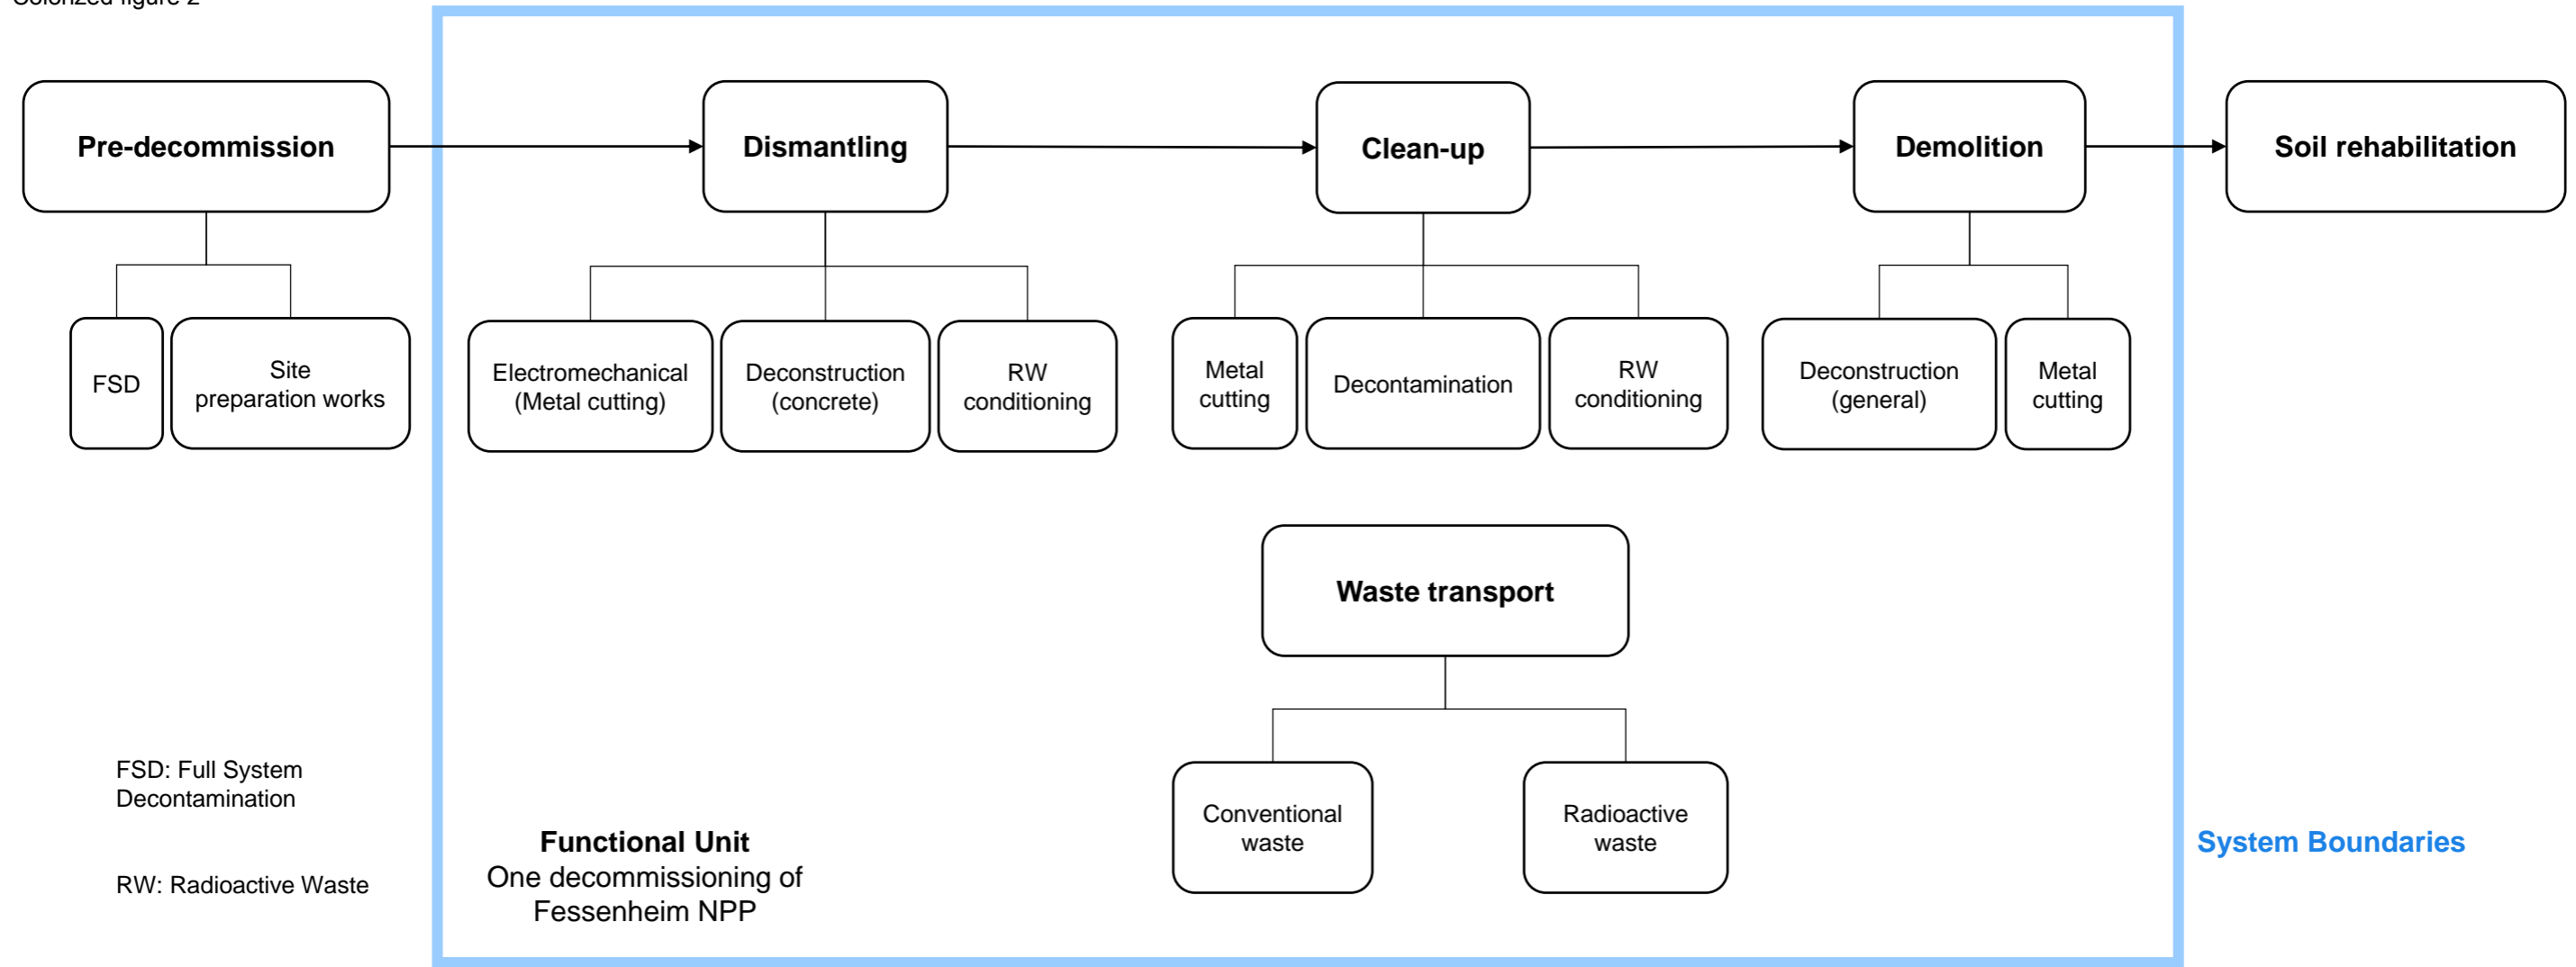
Colorized figure 2

Pre-decommission
Dismantling
Clean-up
Demolition
Soil rehabilitation

FSD
Site preparation works

Electromechanical (Metal cutting)
Deconstruction (concrete)
RW conditioning

Metal cutting
Decontamination
RW conditioning

Deconstruction (general)
Metal cutting

Waste transport

Conventional waste
Radioactive waste

FSD: Full System Decontamination

RW: Radioactive Waste

**Functional Unit**
One decommissioning of Fessenheim NPP

System Boundaries